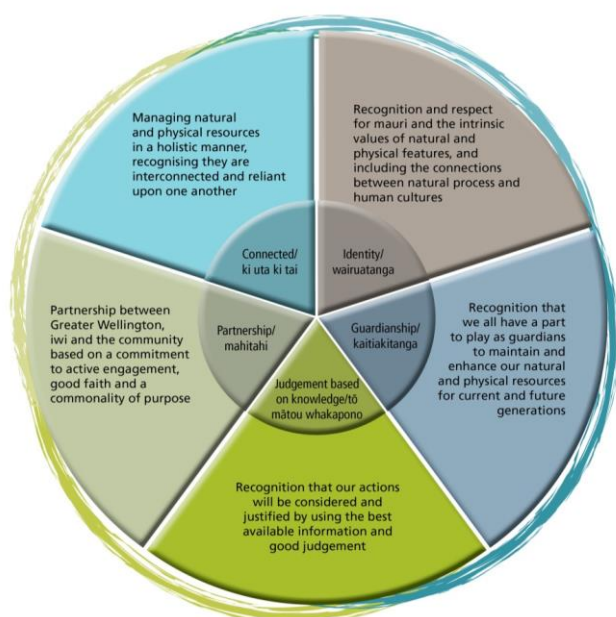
Managing natural and physical resources in a holistic manner, recognising they are interconnected and reliant upon one another

Recognition and respect for mauri and the intrinsic values of natural and physical features, and including the connections between natural process and human cultures

Connected/ ki uta ki tai

Identity/ wairuatanga

Partnership between Greater Wellington, iwi and the community based on a commitment to active engagement, good faith and a commonality of purpose

Partnership/ mahitahi

Guardianship/ kaitiakitanga

Recognition that we all have a part to play as guardians to maintain and enhance our natural and physical resources for current and future generations

Judgement based on knowledge/tō mātou whakapono

Recognition that our actions will be considered and justified by using the best available information and good judgement